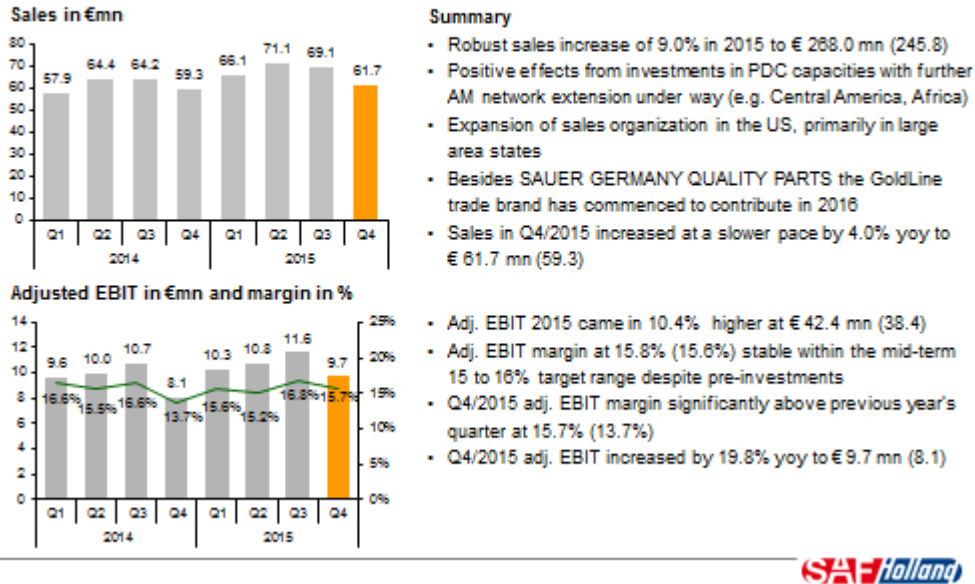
Sales in €mn

80
70
60
50
40
30
20
10
0

57.9 64.4 64.2 59.3 66.1 71.1 69.1 61.7

Q1 Q2 Q3 Q4 Q1 Q2 Q3 Q4
2014 2015

Summary

• Robust sales increase of 9.0% in 2015 to € 268.0 mn (245.8)
• Positive effects from investments in PDC capacities with further AM network extension under way (e.g. Central America, Africa)
• Expansion of sales organization in the US, primarily in large area states
• Besides SAUER GERMANY QUALITY PARTS the GoldLine trade brand has commenced to contribute in 2016
• Sales in Q4/2015 increased at a slower pace by 4.0% yoy to € 61.7 mn (59.3)

Adjusted EBIT in €mn and margin in %

14
12
10
8
6
4
2
0

25%
20%
15%
10%
5%
0%

9.6 10.0 10.7 8.1 10.3 10.8 11.6 9.7

16.6% 15.5% 16.6% 13.7% 15.6% 15.2% 16.8% 15.7%

Q1 Q2 Q3 Q4 Q1 Q2 Q3 Q4
2014 2015

• Adj. EBIT 2015 came in 10.4% higher at € 42.4 mn (38.4)
• Adj. EBIT margin at 15.8% (15.6%) stable within the mid-term 15 to 16% target range despite pre-investments
• Q4/2015 adj. EBIT margin significantly above previous year's quarter at 15.7% (13.7%)
• Q4/2015 adj. EBIT increased by 19.8% yoy to € 9.7 mn (8.1)

SAF Holland